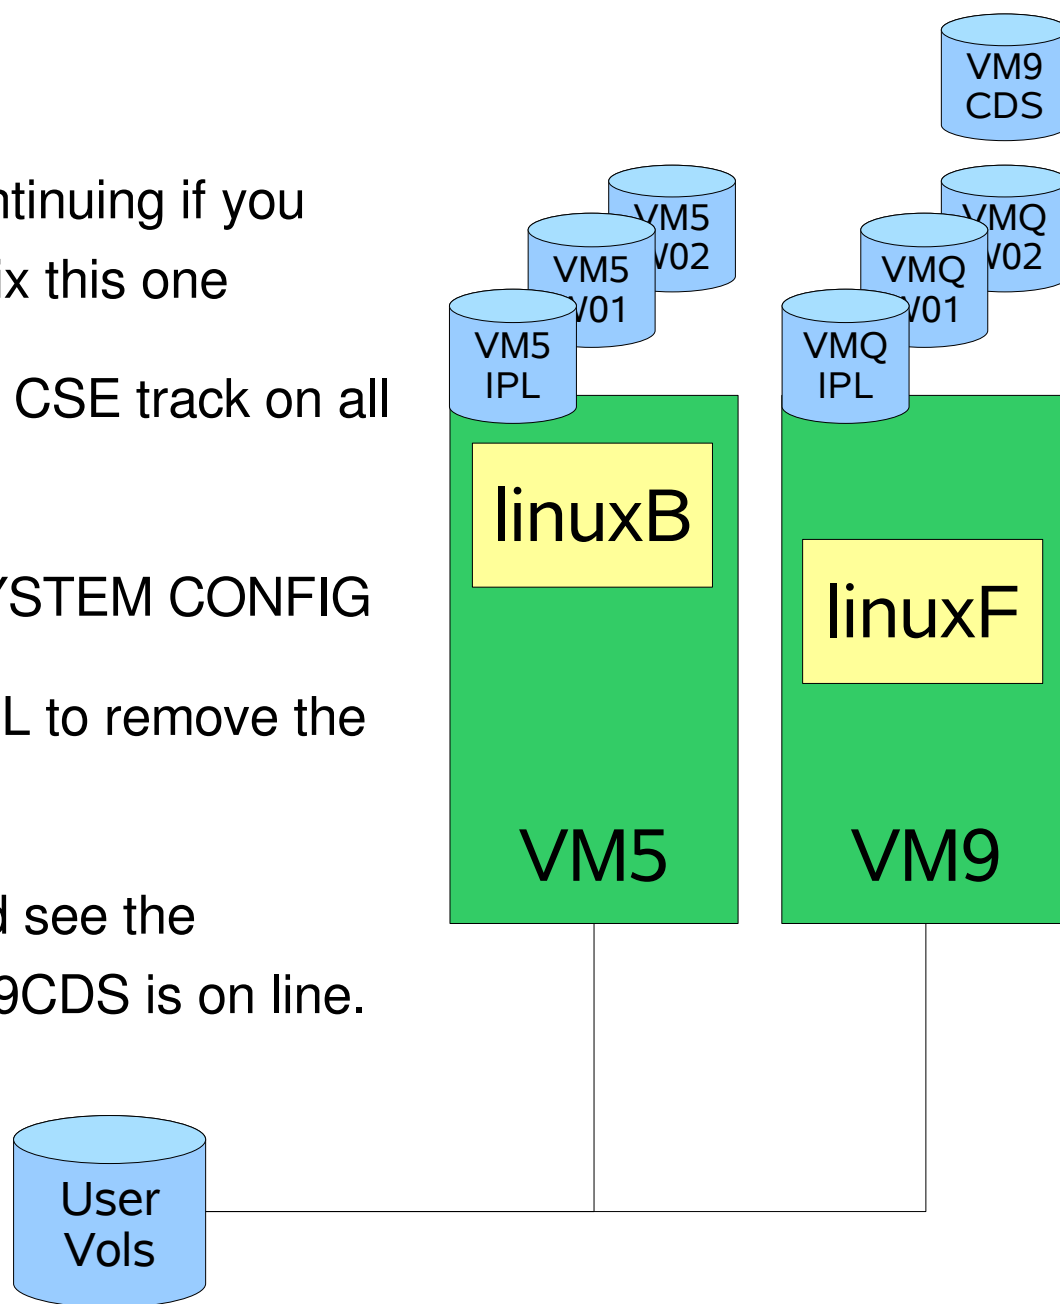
ntinuing if you
ix this one

CSE track on all

YSTEM CONFIG

L to remove the

d see the
9CDS is on line.

VM9
CDS

VM5
W02

VM5
W01

VM5
IPL

VMQ
W02

VMQ
W01

VMQ
IPL

linuxB

VM5

linuxF

VM9

User
Vols